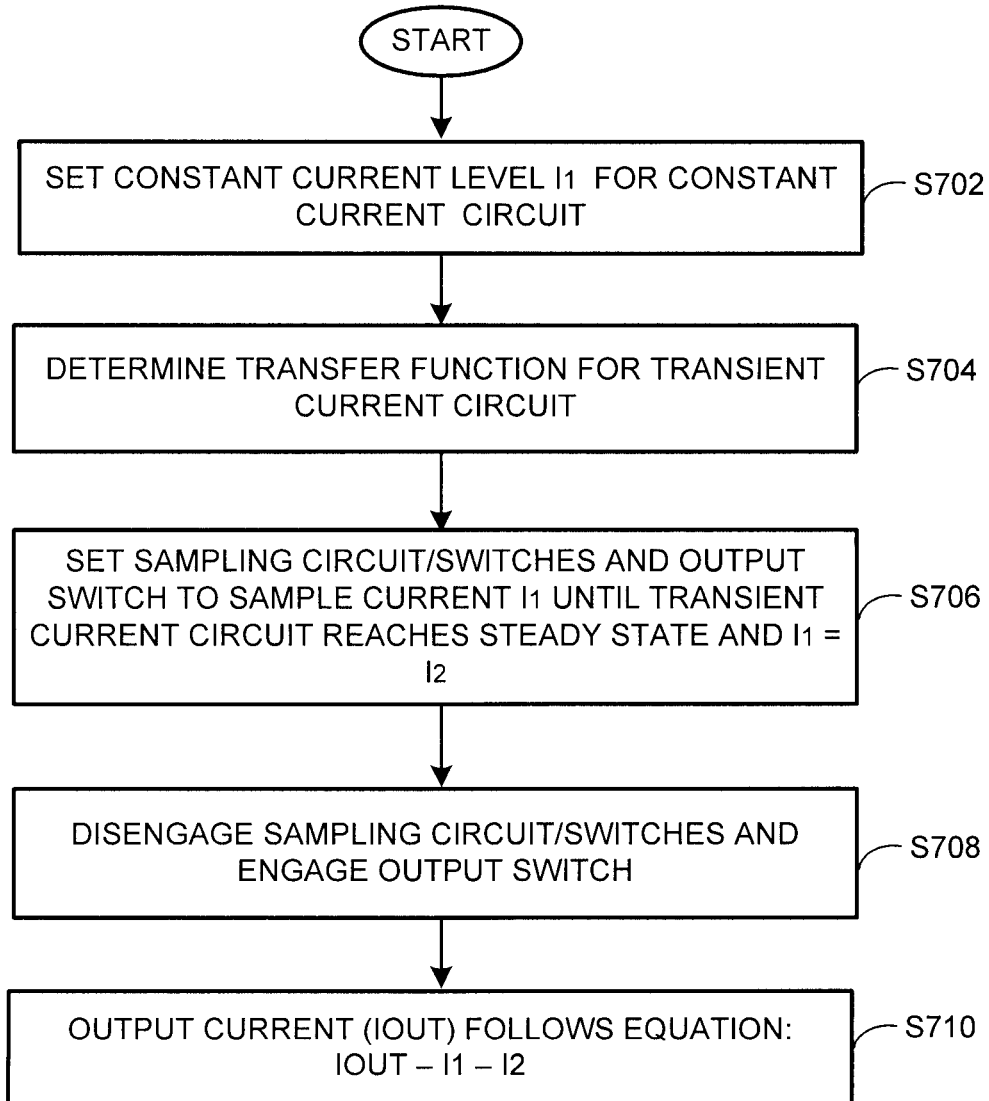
START

SET CONSTANT CURRENT LEVEL $I_1$ FOR CONSTANT CURRENT CIRCUIT

S702

DETERMINE TRANSFER FUNCTION FOR TRANSIENT CURRENT CIRCUIT

S704

SET SAMPLING CIRCUIT/SWITCHES AND OUTPUT SWITCH TO SAMPLE CURRENT $I_1$ UNTIL TRANSIENT CURRENT CIRCUIT REACHES STEADY STATE AND $I_1 = I_2$

S706

DISENGAGE SAMPLING CIRCUIT/SWITCHES AND ENGAGE OUTPUT SWITCH

S708

OUTPUT CURRENT (IOUT) FOLLOWS EQUATION: IOUT – I1 – I2

S710